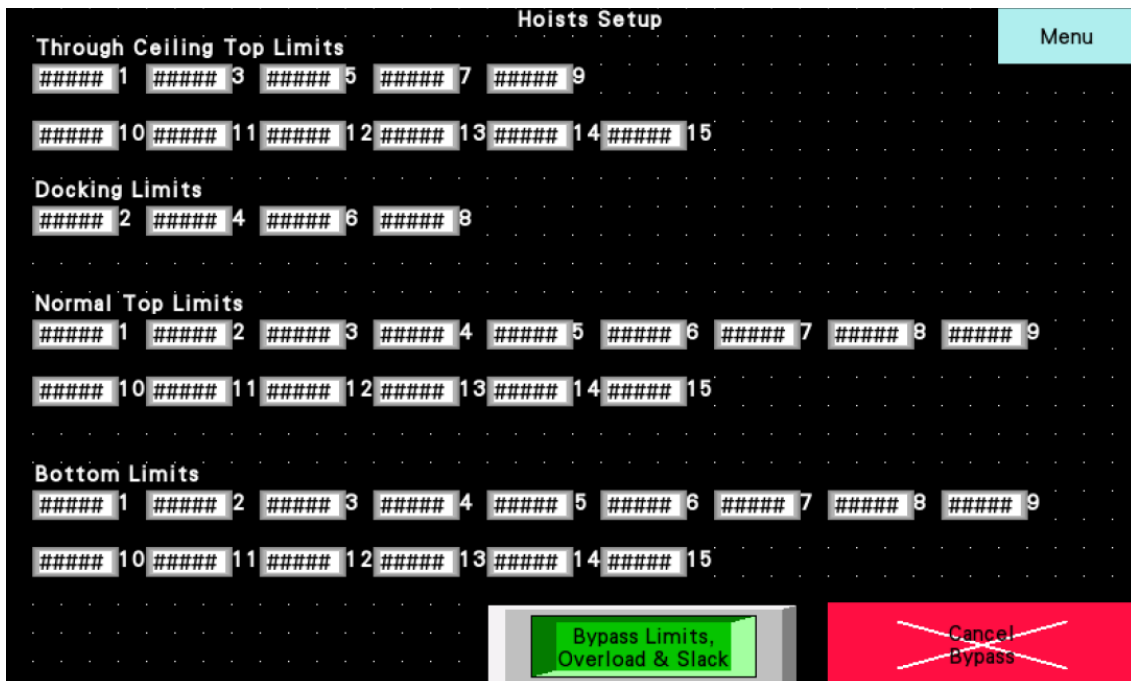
Hoists Setup

Menu

Through Ceiling Top Limits

##### 1 ##### 3 ##### 5 ##### 7 ##### 9

##### 10 ##### 11 ##### 12 ##### 13 ##### 14 ##### 15

Docking Limits

##### 2 ##### 4 ##### 6 ##### 8

Normal Top Limits

##### 1 ##### 2 ##### 3 ##### 4 ##### 5 ##### 6 ##### 7 ##### 8 ##### 9

##### 10 ##### 11 ##### 12 ##### 13 ##### 14 ##### 15

Bottom Limits

##### 1 ##### 2 ##### 3 ##### 4 ##### 5 ##### 6 ##### 7 ##### 8 ##### 9

##### 10 ##### 11 ##### 12 ##### 13 ##### 14 ##### 15

Bypass Limits, Overload & Slack

Cancel Bypass